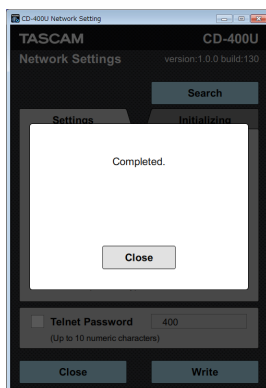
CD-400U Network Setting

TASCAM

CD-400U

Network Settings

version:1.0.0 build:130

Search

Settings

Initializing

Completed.

Close

Telnet Password

400

(Up to 10 numeric characters)

Close

Write